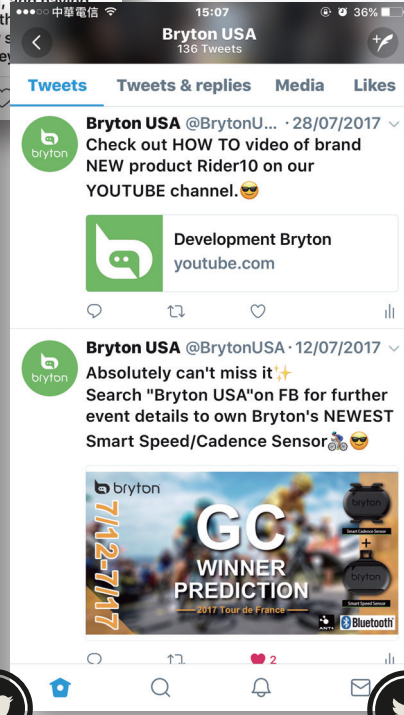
●●●○○ 中華電信 15:07 36%

Bryton USA
136 Tweets

Tweets Tweets & replies Media Likes

bryton
Bryton USA @BrytonU... · 28/07/2017
Check out HOW TO video of brand NEW product Rider10 on our YOUTUBE channel.😎

Development Bryton
youtube.com

bryton
Bryton USA @BrytonUSA · 12/07/2017
Absolutely can't miss it✨
Search "Bryton USA"on FB for further event details to own Bryton's NEWEST Smart Speed/Cadence Sensor🚴😎

bryton
7/12-7/17
GC
WINNER
PREDICTION
2017 Tour de France
bryton
Smart Cadence Sensor
+
bryton
Smart Speed Sensor
ANT+ Bluetooth

2